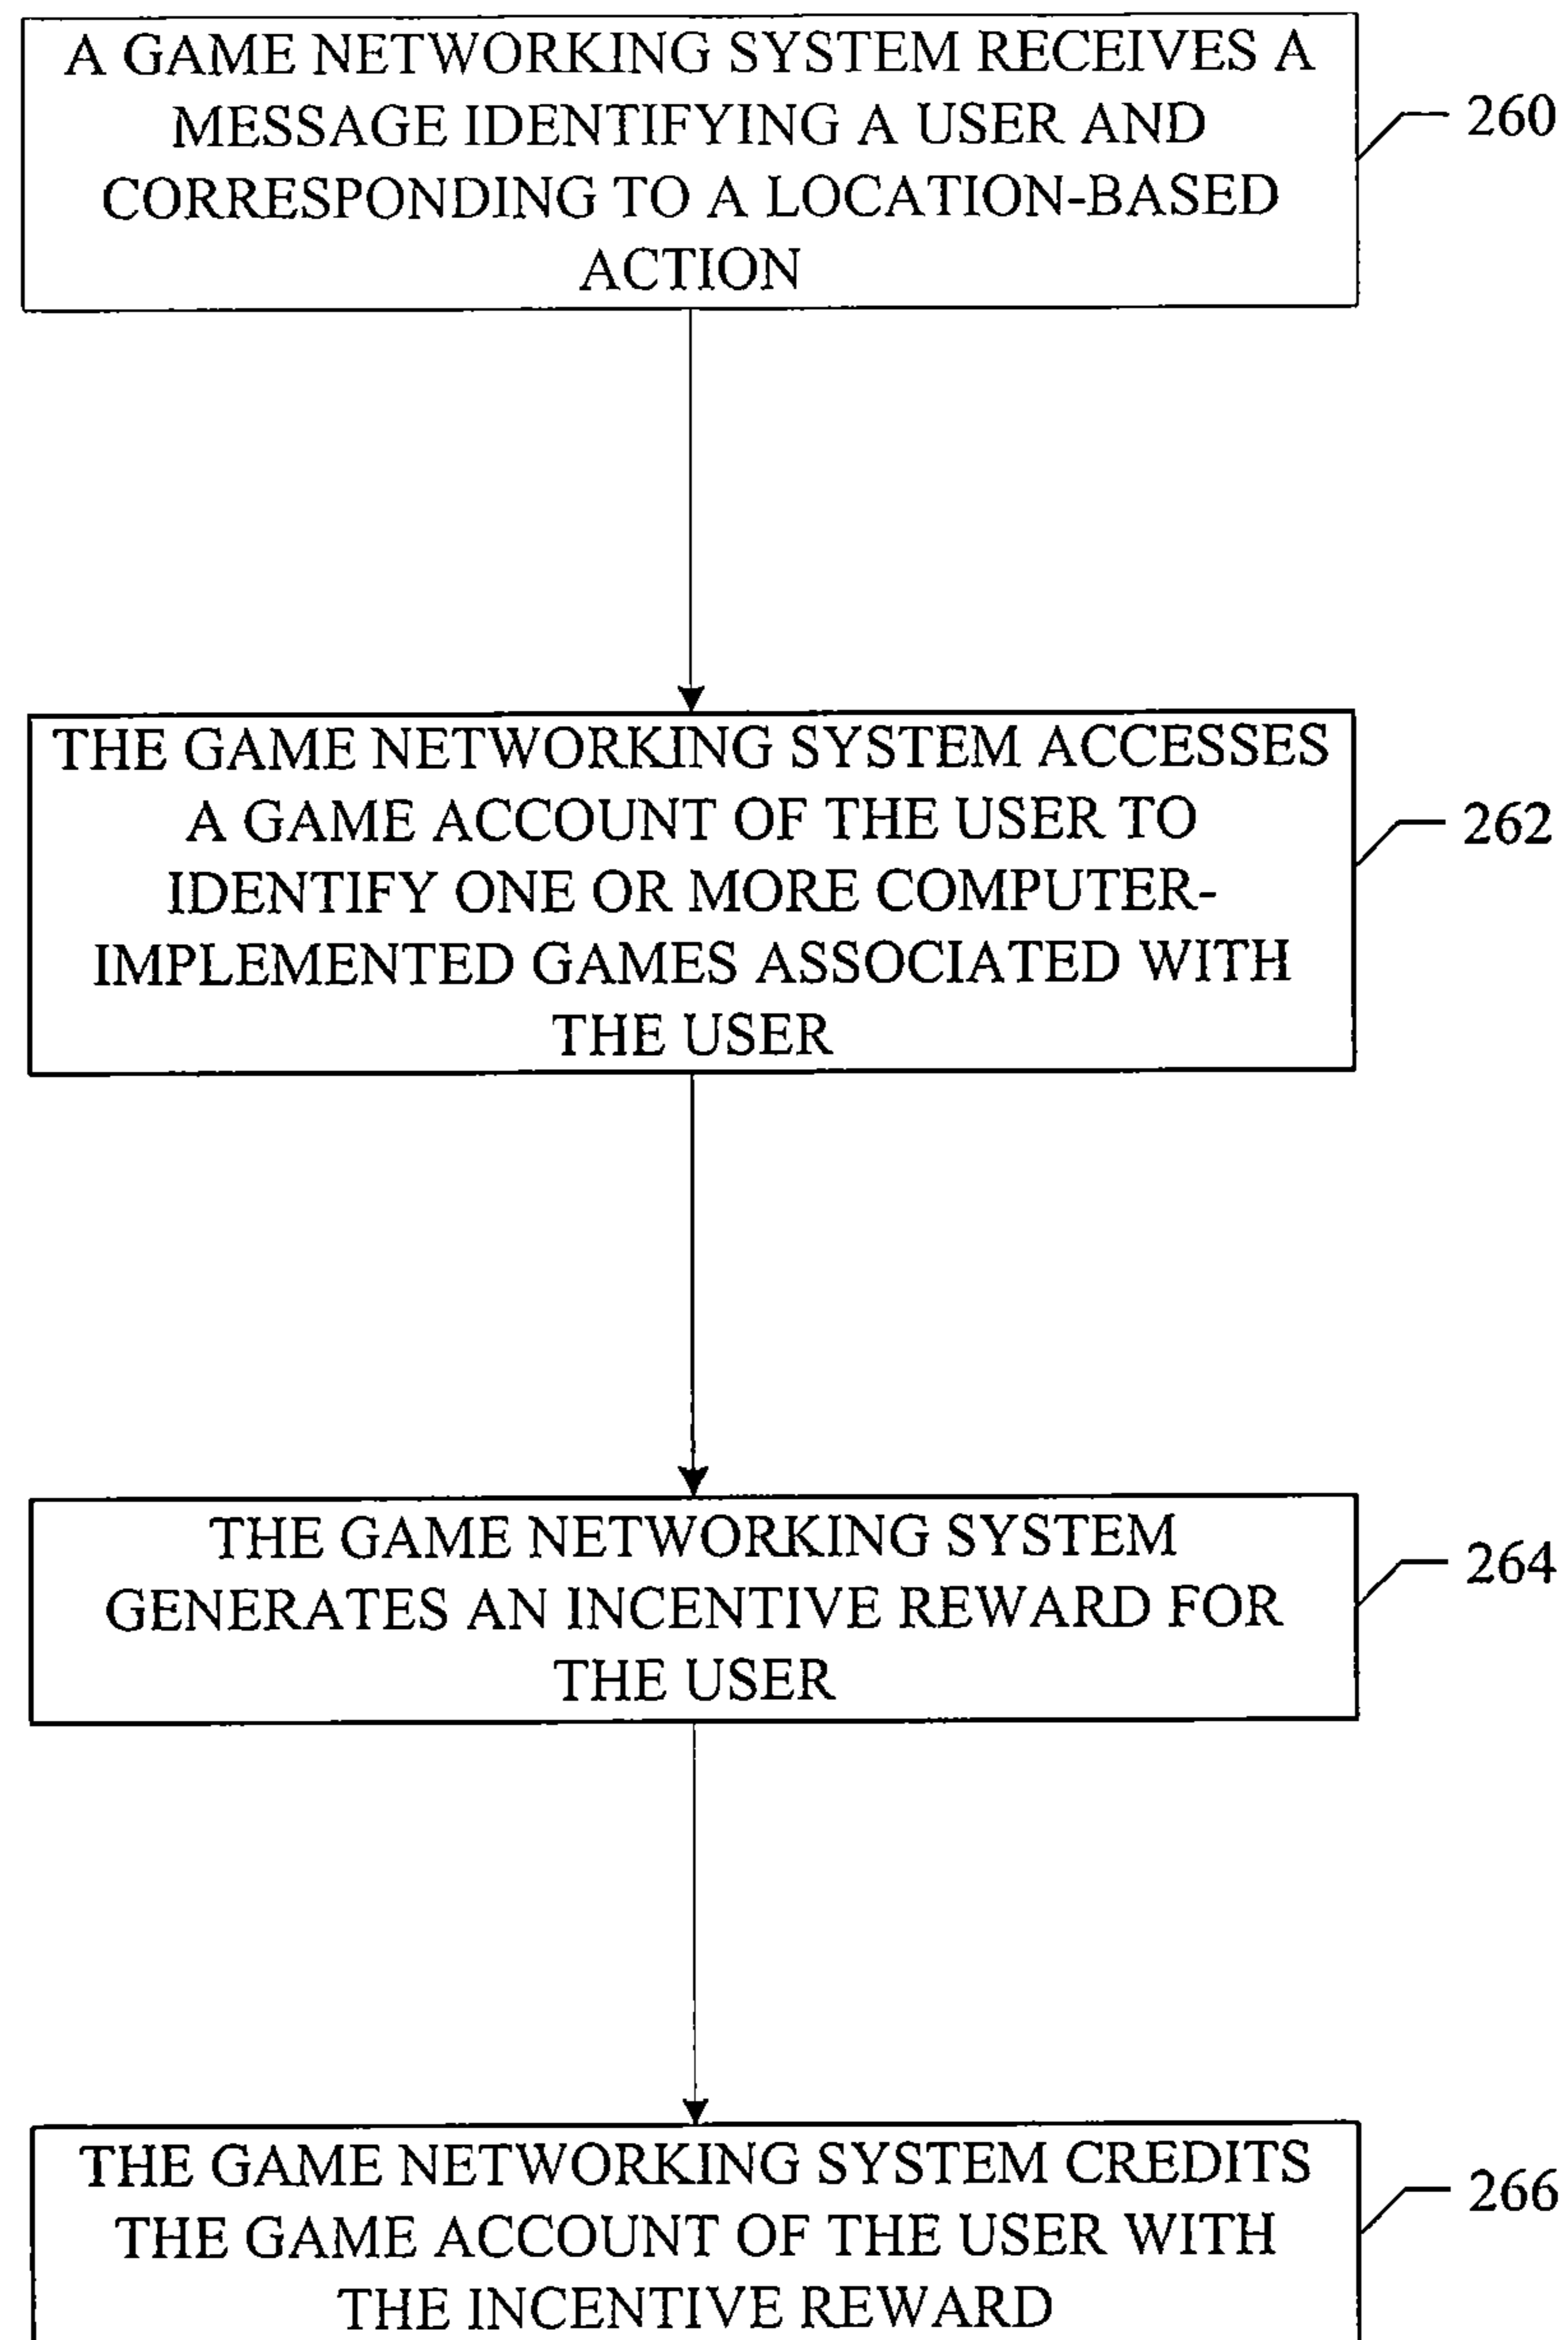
A GAME NETWORKING SYSTEM RECEIVES A MESSAGE IDENTIFYING A USER AND CORRESPONDING TO A LOCATION-BASED ACTION

260

THE GAME NETWORKING SYSTEM ACCESSES A GAME ACCOUNT OF THE USER TO IDENTIFY ONE OR MORE COMPUTER-IMPLEMENTED GAMES ASSOCIATED WITH THE USER

262

THE GAME NETWORKING SYSTEM GENERATES AN INCENTIVE REWARD FOR THE USER

264

THE GAME NETWORKING SYSTEM CREDITS THE GAME ACCOUNT OF THE USER WITH THE INCENTIVE REWARD

266